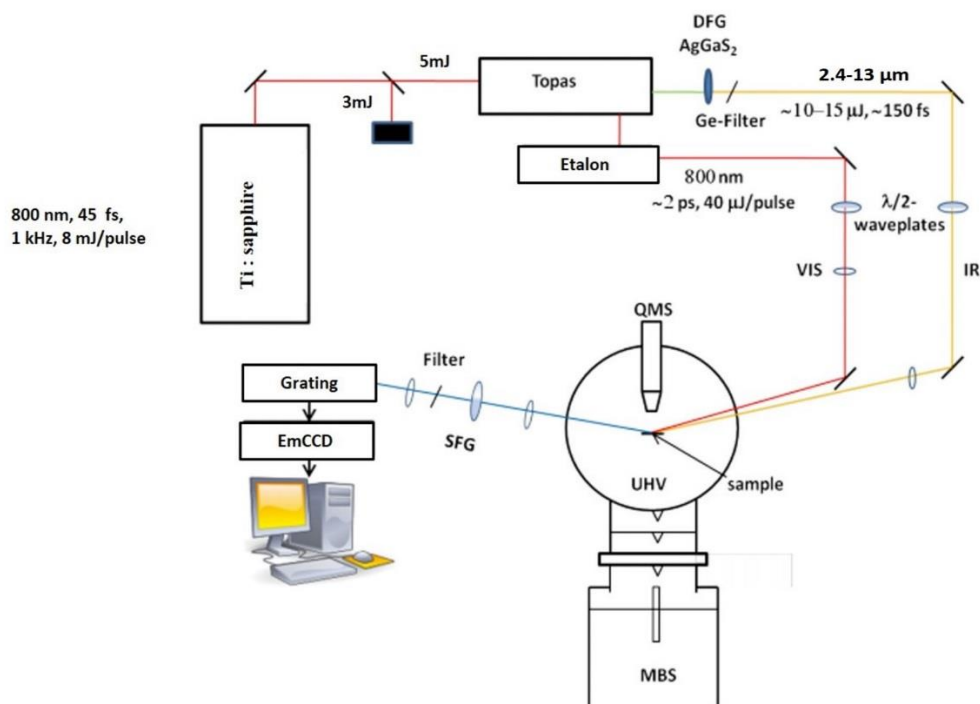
5mJ

3mJ

Topas

DFG
$AgGaS_2$

Ge-Filter

2.4-13 μm

~10–15 μJ, ~150 fs

Etalon

800 nm
~2 ps, 40 μJ/pulse

800 nm, 45 fs,
1 kHz, 8 mJ/pulse

Ti : sapphire

λ/2-
waveplates

VIS

IR

QMS

Filter

Grating

EmCCD

SFG

UHV

sample

MBS